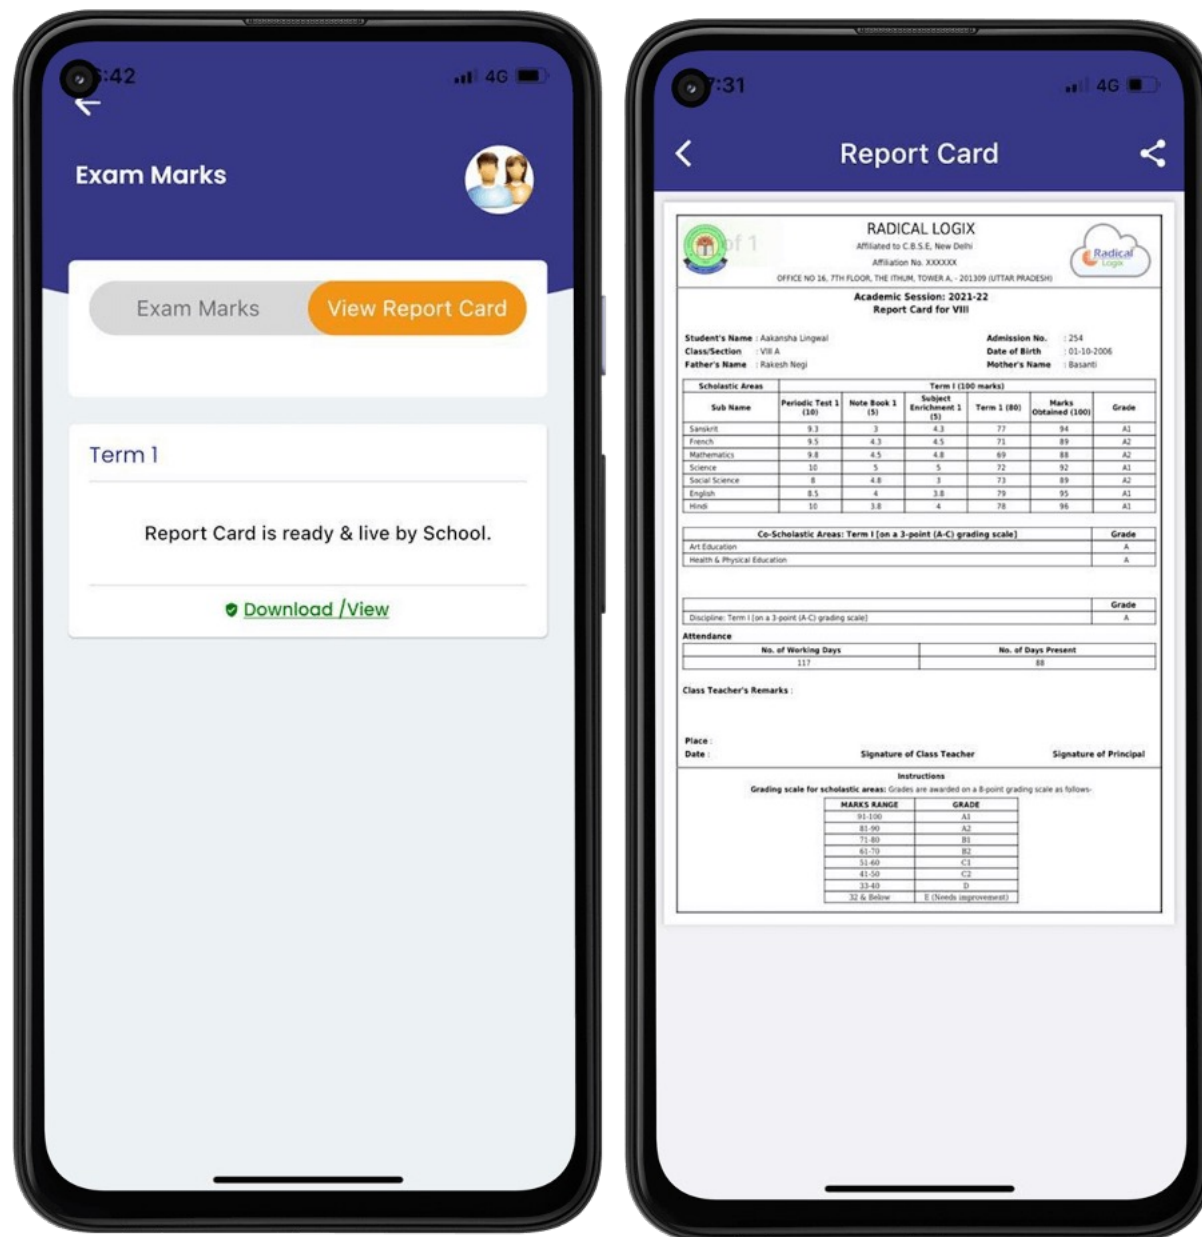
:42 4G

Exam Marks

Exam Marks View Report Card

Term 1

Report Card is ready & live by School.

Download /View

:31 4G

Report Card

RADICAL LOGIX
Affiliated to C.B.S.E, New Delhi
Affiliation No. XXXXXX
OFFICE NO 16, 7TH FLOOR, THE ITHUM, TOWER A, - 201309 (UTTAR PRADESH)

Radical Logix

Academic Session: 2021-22
Report Card for VIII

Student's Name : Aakansha Lingwal
Class/Section : VIII A
Father's Name : Rakesh Negi
Admission No. : 254
Date of Birth : 01-10-2006
Mother's Name : Basanti

| Scholastic Areas | Term I (100 marks) | | | | | |
|---|---|---|---|---|---|---|
| Sub Name | Periodic Test 1 (10) | Note Book 1 (5) | Subject Enrichment 1 (5) | Term 1 (80) | Marks Obtained (100) | Grade |
| Sanskrit | 9.3 | 3 | 4.3 | 77 | 94 | A1 |
| French | 9.5 | 4.3 | 4.5 | 71 | 89 | A2 |
| Mathematics | 9.8 | 4.5 | 4.8 | 69 | 88 | A2 |
| Science | 10 | 5 | 5 | 72 | 92 | A1 |
| Social Science | 8 | 4.8 | 3 | 73 | 89 | A2 |
| English | 8.5 | 4 | 3.8 | 79 | 95 | A1 |
| Hindi | 10 | 3.8 | 4 | 78 | 96 | A1 |

| Co-Scholastic Areas: Term I [on a 3-point (A-C) grading scale] | Grade |
|---|---|
| Art Education | A |
| Health & Physical Education | A |

| | Grade |
|---|---|
| Discipline: Term I [on a 3-point (A-C) grading scale] | A |

Attendance
| No. of Working Days | No. of Days Present |
|---|---|
| 117 | 88 |

Class Teacher's Remarks :

Place :
Date :
Signature of Class Teacher
Signature of Principal

Instructions
Grading scale for scholastic areas: Grades are awarded on a 8-point grading scale as follows-

| MARKS RANGE | GRADE |
|---|---|
| 91-100 | A1 |
| 81-90 | A2 |
| 71-80 | B1 |
| 61-70 | B2 |
| 51-60 | C1 |
| 41-50 | C2 |
| 33-40 | D |
| 32 & Below | E (Needs improvement) |